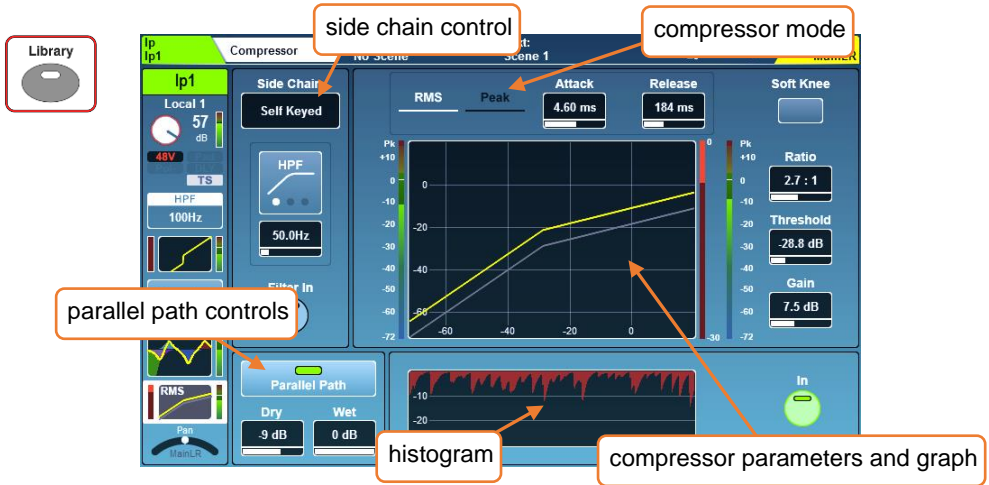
Library

Ip
Ip1

Compressor

No Scene

Scene 1

MainLR

side chain control

compressor mode

Ip1

Local 1

57
dB

48V

TS

HPF

100Hz

Side Chain

Self Keyed

HPF

50.0Hz

Filter In

RMS

Peak

Attack

4.60 ms

Release

184 ms

Soft Knee

Ratio

2.7 : 1

Threshold

-28.8 dB

Gain

7.5 dB

Pk
+10
0
-10
-20
-30
-40
-50
-60
-72

0
-20
-40
-60

-60
-40
-20
0

0

-30

Pk
+10
0
-10
-20
-30
-40
-50
-60
-72

parallel path controls

RMS

Pan

MainLR

Parallel Path

Dry

-9 dB

Wet

0 dB

-10
-20

In

histogram

compressor parameters and graph